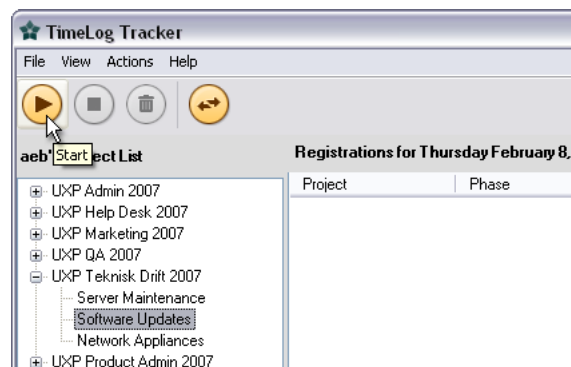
TimeLog Tracker

File View Actions Help

Start

aeb' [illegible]ect List

Registrations for Thursday February 8,

| Project | Phase |
|---|---|

UXP Admin 2007
UXP Help Desk 2007
UXP Marketing 2007
UXP QA 2007
UXP Teknisk Drift 2007
Server Maintenance
Software Updates
Network Appliances
UXP Product Admin 2007